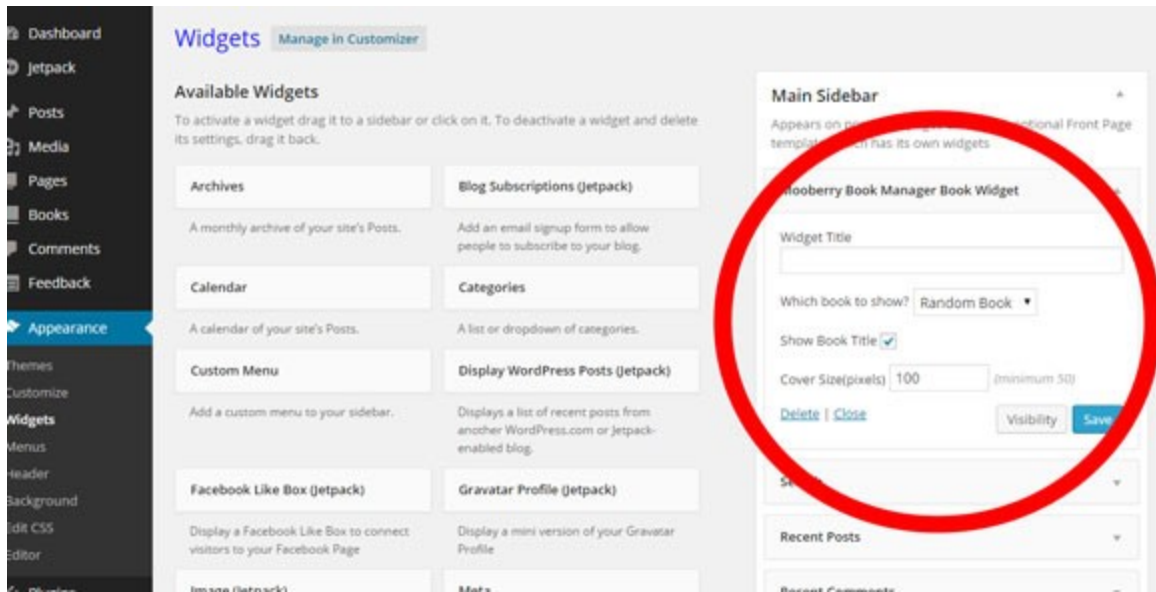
Dashboard
Jetpack
Posts
Media
Pages
Books
Comments
Feedback
Appearance
Themes
Customize
Widgets
Menus
Header
Background
Edit CSS
Editor
Plugins

Widgets Manage in Customizer

Available Widgets
To activate a widget drag it to a sidebar or click on it. To deactivate a widget and delete its settings, drag it back.

Archives
A monthly archive of your site's Posts.

Blog Subscriptions (Jetpack)
Add an email signup form to allow people to subscribe to your blog.

Calendar
A calendar of your site's Posts.

Categories
A list or dropdown of categories.

Custom Menu
Add a custom menu to your sidebar.

Display WordPress Posts (Jetpack)
Displays a list of recent posts from another WordPress.com or Jetpack-enabled blog.

Facebook Like Box (Jetpack)
Display a Facebook Like Box to connect visitors to your Facebook Page

Gravatar Profile (Jetpack)
Display a mini version of your Gravatar Profile

Image (Jetpack)

Meta

Main Sidebar
Appears on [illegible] optional Front Page template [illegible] has its own widgets

Mooberry Book Manager Book Widget
Widget Title
Which book to show? Random Book
Show Book Title
Cover Size(pixels) 100 (minimum 50)
Delete | Close
Visibility Save

Se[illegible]

Recent Posts

Recent Comments